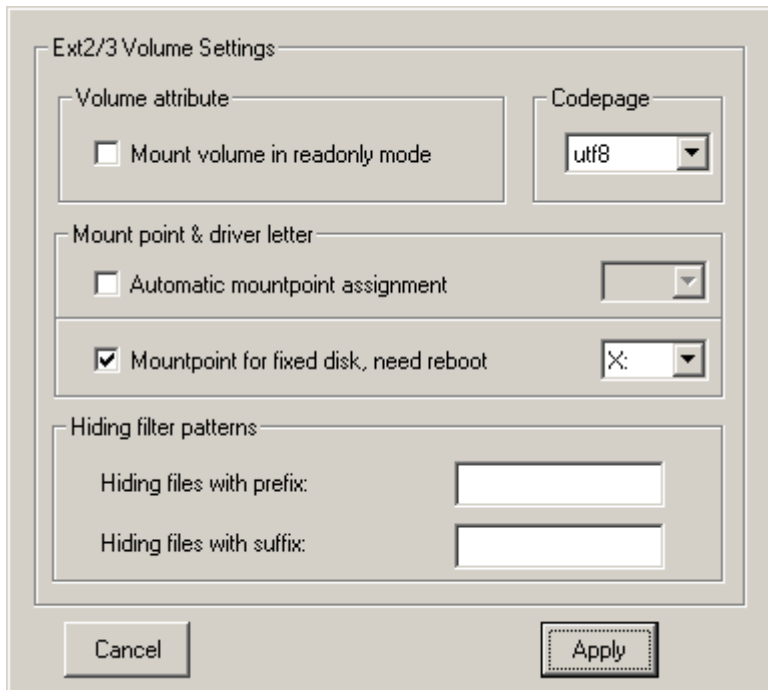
Ext2/3 Volume Settings

Volume attribute

Mount volume in readonly mode

Codepage

utf8

Mount point & driver letter

Automatic mountpoint assignment

Mountpoint for fixed disk, need reboot

X:

Hiding filter patterns

Hiding files with prefix:

Hiding files with suffix:

Cancel

Apply